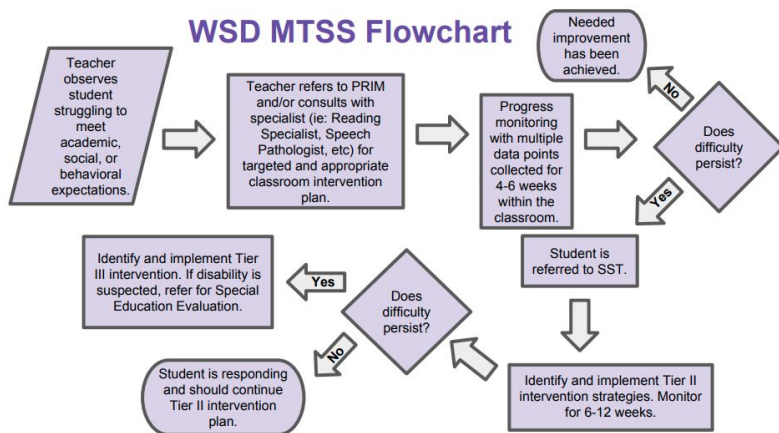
WSD MTSS Flowchart

Teacher observes student struggling to meet academic, social, or behavioral expectations.

Teacher refers to PRIM and/or consults with specialist (ie: Reading Specialist, Speech Pathologist, etc) for targeted and appropriate classroom intervention plan.

Progress monitoring with multiple data points collected for 4-6 weeks within the classroom.

Does difficulty persist?

No

Needed improvement has been achieved.

Yes

Student is referred to SST.

Identify and implement Tier II intervention strategies. Monitor for 6-12 weeks.

Does difficulty persist?

Yes

Identify and implement Tier III intervention. If disability is suspected, refer for Special Education Evaluation.

No

Student is responding and should continue Tier II intervention plan.